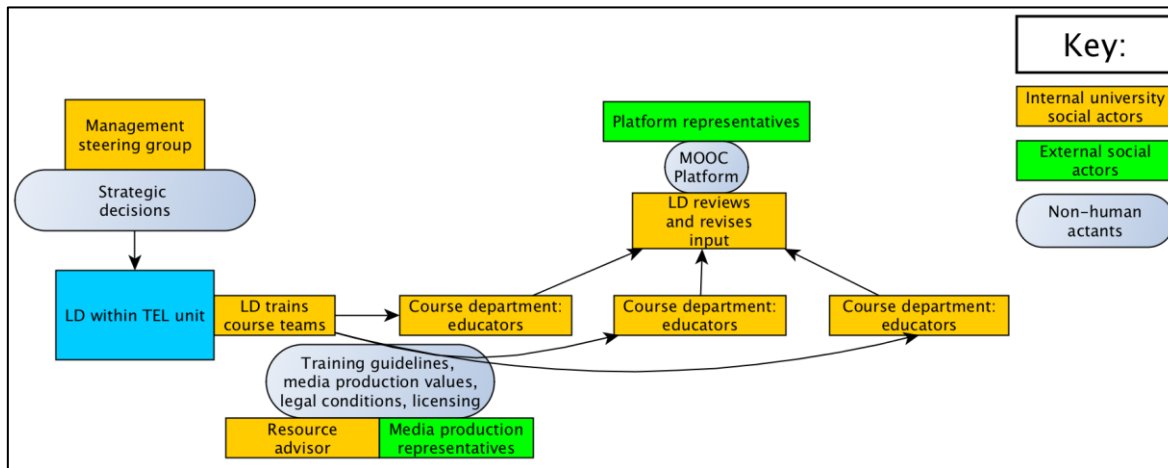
Key:

Internal university social actors

External social actors

Non-human actants

Management steering group

Strategic decisions

LD within TEL unit

LD trains course teams

Course department: educators

Course department: educators

Course department: educators

Platform representatives

MOOC Platform

LD reviews and revises input

Training guidelines, media production values, legal conditions, licensing

Resource advisor

Media production representatives